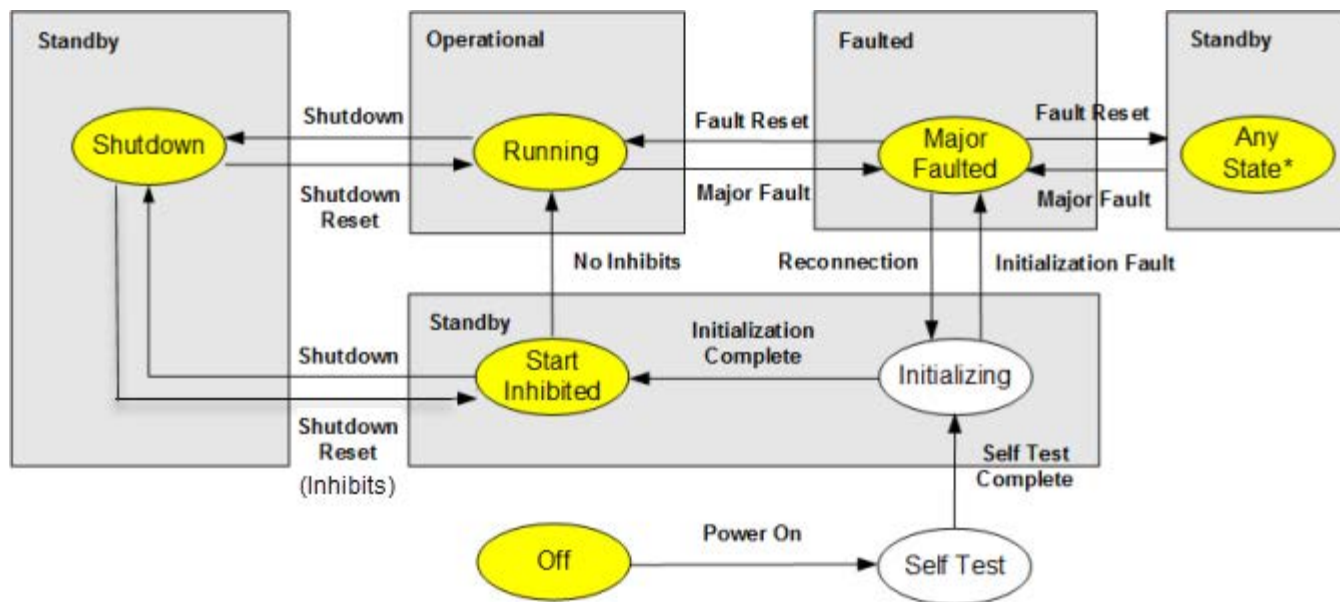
Standby

Shutdown

Shutdown

Shutdown Reset

Operational

Running

Fault Reset

Major Fault

Faulted

Major Faulted

Fault Reset

Major Fault

Standby

Any State*

No Inhibits

Reconnection

Initialization Fault

Standby

Shutdown

Start Inhibited

Initialization Complete

Initializing

Shutdown Reset (Inhibits)

Self Test Complete

Off

Power On

Self Test